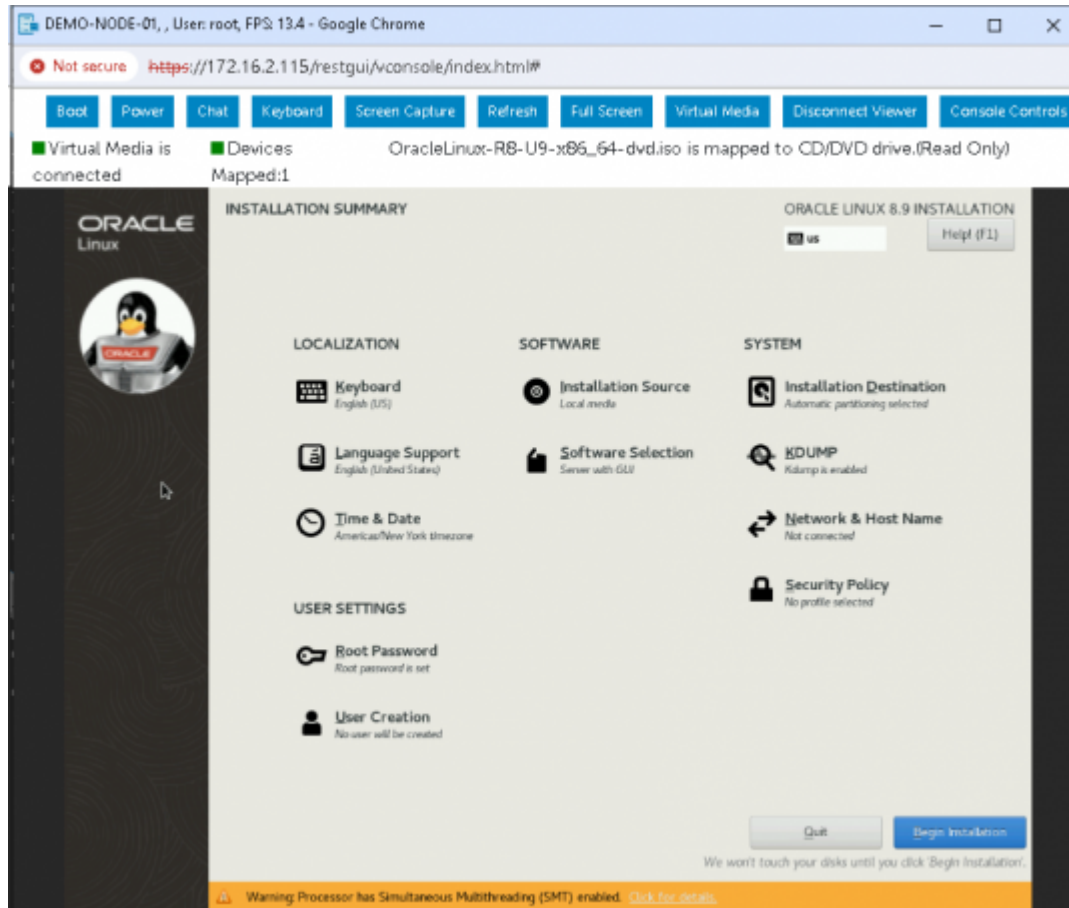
DEMO-NODE-01, , User: root, FPS: 13.4 - Google Chrome

Not secure https://172.16.2.115/restgui/vconsole/index.html#

Boot Power Chat Keyboard Screen Capture Refresh Full Screen Virtual Media Disconnect Viewer Console Controls

Virtual Media is connected Devices Mapped:1 OracleLinux-R8-U9-x86_64-dvd.iso is mapped to CD/DVD drive.(Read Only)

ORACLE Linux

INSTALLATION SUMMARY

ORACLE LINUX 8.9 INSTALLATION

us

Help! (F1)

LOCALIZATION

Keyboard
English (US)

Language Support
English (United States)

Time & Date
Americas/New York timezone

SOFTWARE

Installation Source
Local media

Software Selection
Server with GUI

SYSTEM

Installation Destination
Automatic partitioning selected

KDUMP
Kdump is enabled

Network & Host Name
Not connected

Security Policy
No profile selected

USER SETTINGS

Root Password
Root password is set

User Creation
No user will be created

Quit

Begin Installation

We won't touch your disks until you click 'Begin Installation'.

Warning: Processor has Simultaneous Multithreading (SMT) enabled. Click for details.